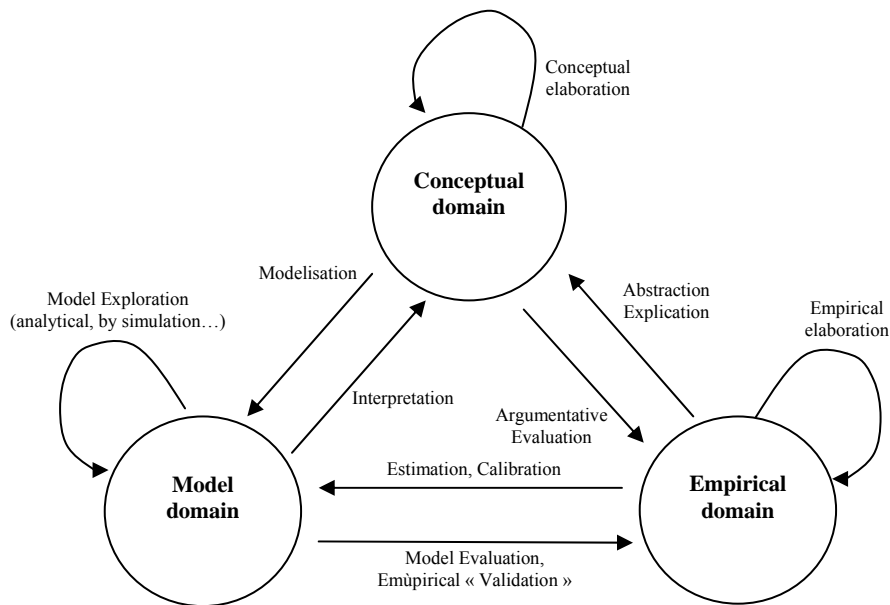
Conceptual elaboration

Conceptual domain

Modelisation

Model Exploration (analytical, by simulation…)

Abstraction Explication

Empirical elaboration

Interpretation

Argumentative Evaluation

Estimation, Calibration

Model domain

Empirical domain

Model Evaluation, Emùpirical « Validation »